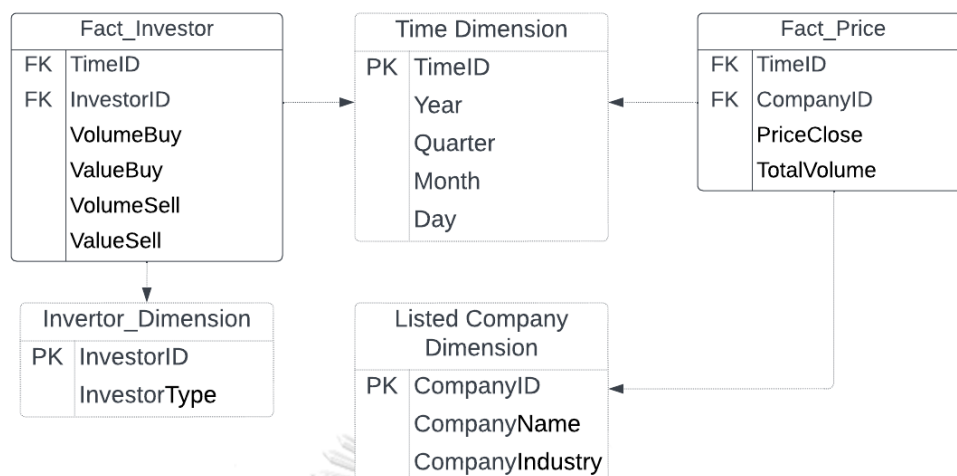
Fact_Investor

| | |
|---|---|
| FK | TimeID |
| FK | InvestorID |
| | VolumeBuy |
| | ValueBuy |
| | VolumeSell |
| | ValueSell |

Time Dimension

| | |
|---|---|
| PK | TimeID |
| | Year |
| | Quarter |
| | Month |
| | Day |

Fact_Price

| | |
|---|---|
| FK | TimeID |
| FK | CompanyID |
| | PriceClose |
| | TotalVolume |

Invertor_Dimension

| | |
|---|---|
| PK | InvestorID |
| | InvestorType |

Listed Company Dimension

| | |
|---|---|
| PK | CompanyID |
| | CompanyName |
| | CompanyIndustry |